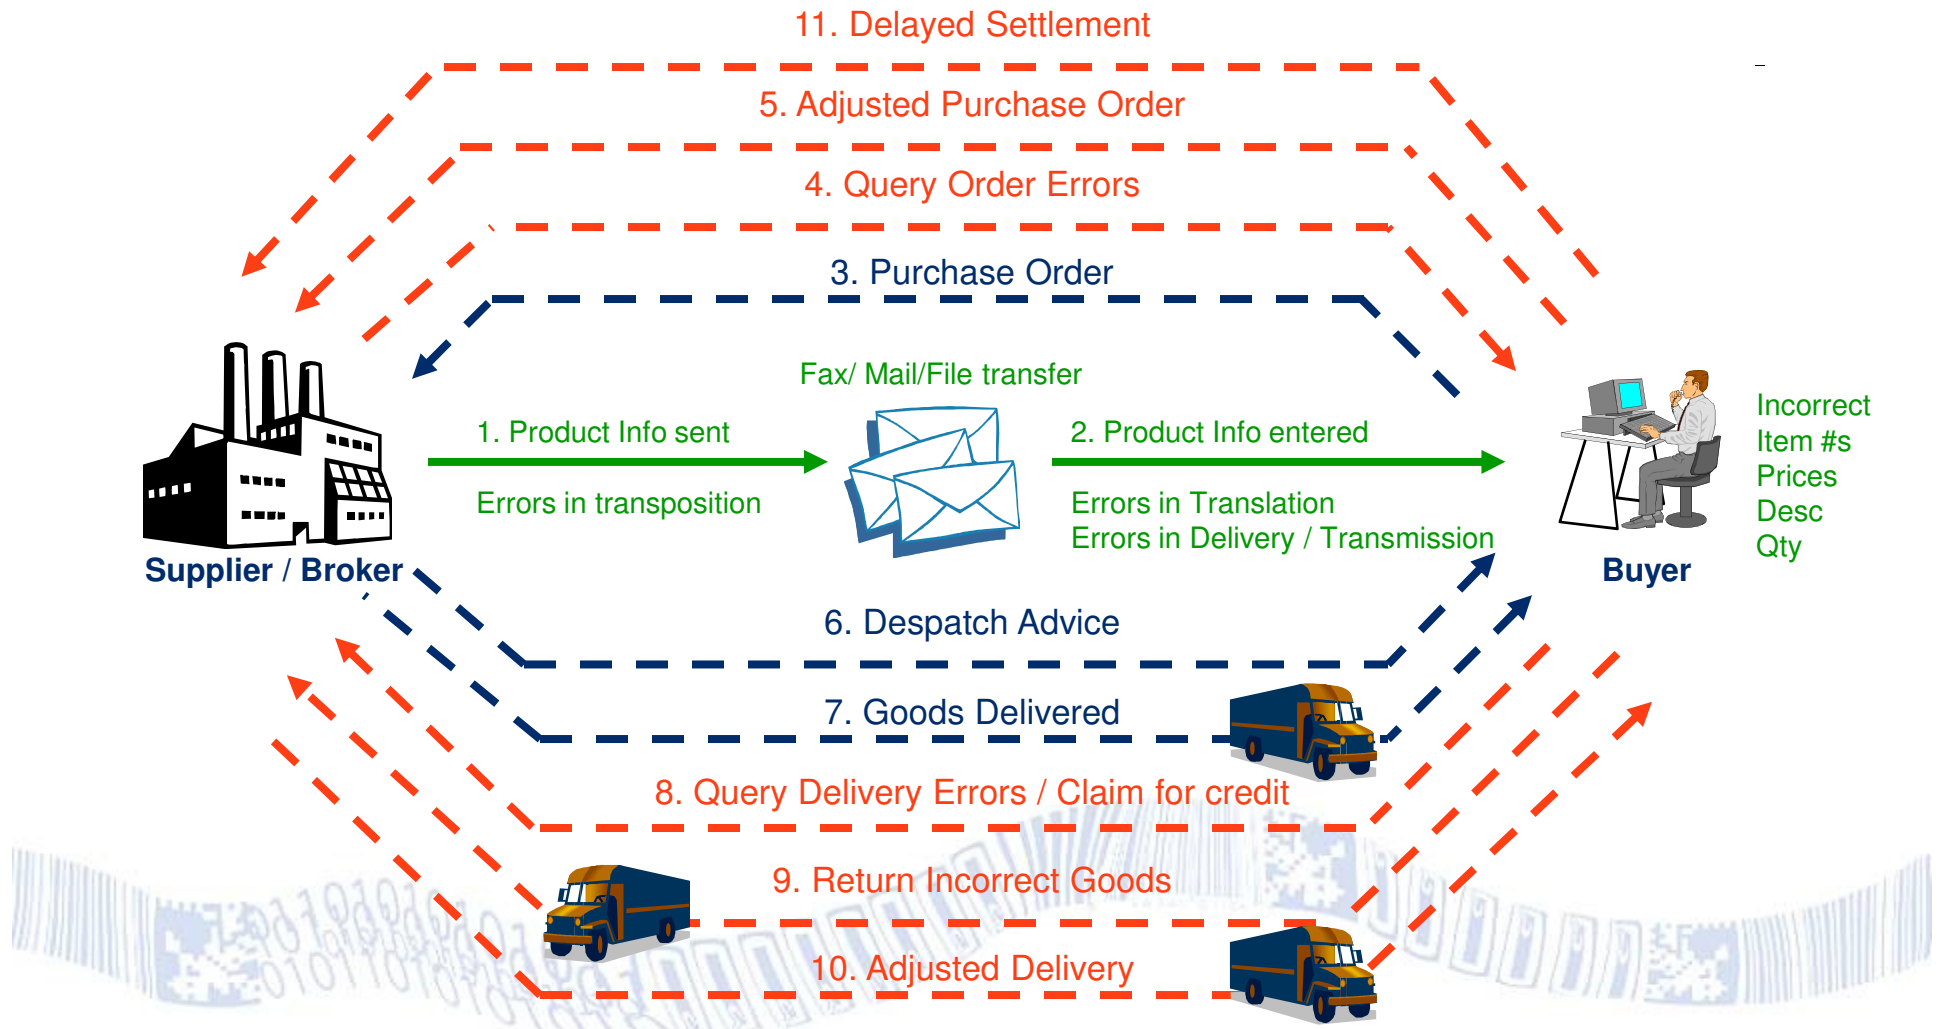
11. Delayed Settlement

5. Adjusted Purchase Order

4. Query Order Errors

3. Purchase Order

Fax/ Mail/File transfer

1. Product Info sent

Errors in transposition

2. Product Info entered

Errors in Translation
Errors in Delivery / Transmission

Incorrect
Item #s
Prices
Desc
Qty

Supplier / Broker

Buyer

6. Despatch Advice

7. Goods Delivered

8. Query Delivery Errors / Claim for credit

9. Return Incorrect Goods

10. Adjusted Delivery